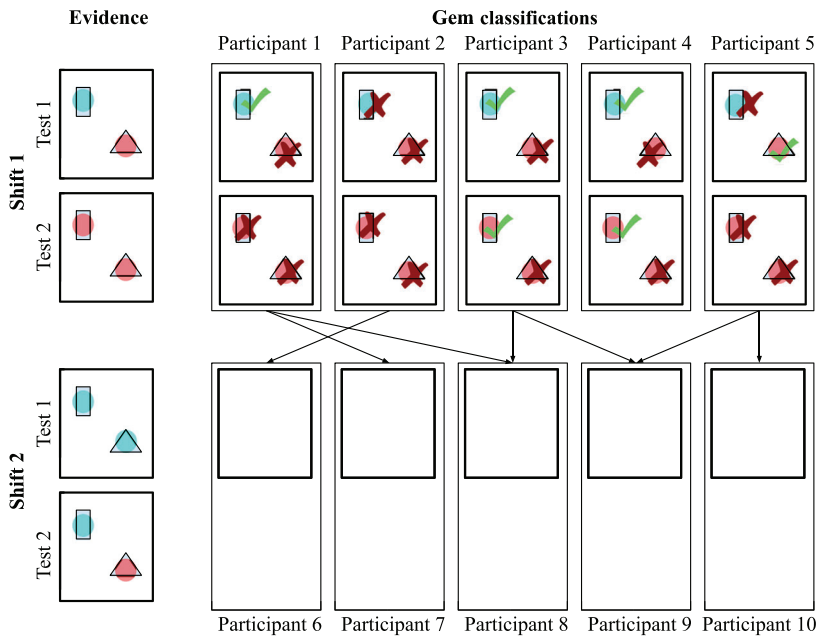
Evidence

Gem classifications

Participant 1 Participant 2 Participant 3 Participant 4 Participant 5

Shift 1

Test 1

Test 2

Shift 2

Test 1

Test 2

Participant 6 Participant 7 Participant 8 Participant 9 Participant 10